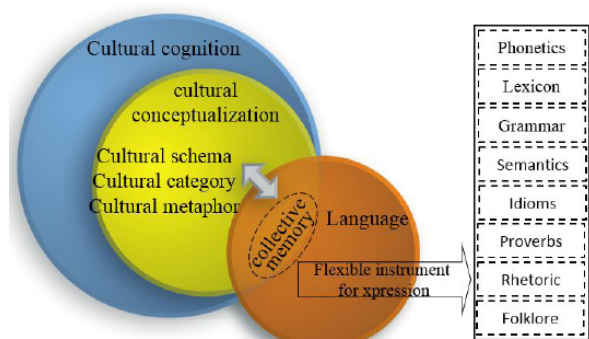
Cultural cognition

cultural conceptualization

Cultural schema
Cultural category
Cultural metaphor

collective memory

Language

Flexible instrument for xpression

Phonetics
Lexicon
Grammar
Semantics
Idioms
Proverbs
Rhetoric
Folklore